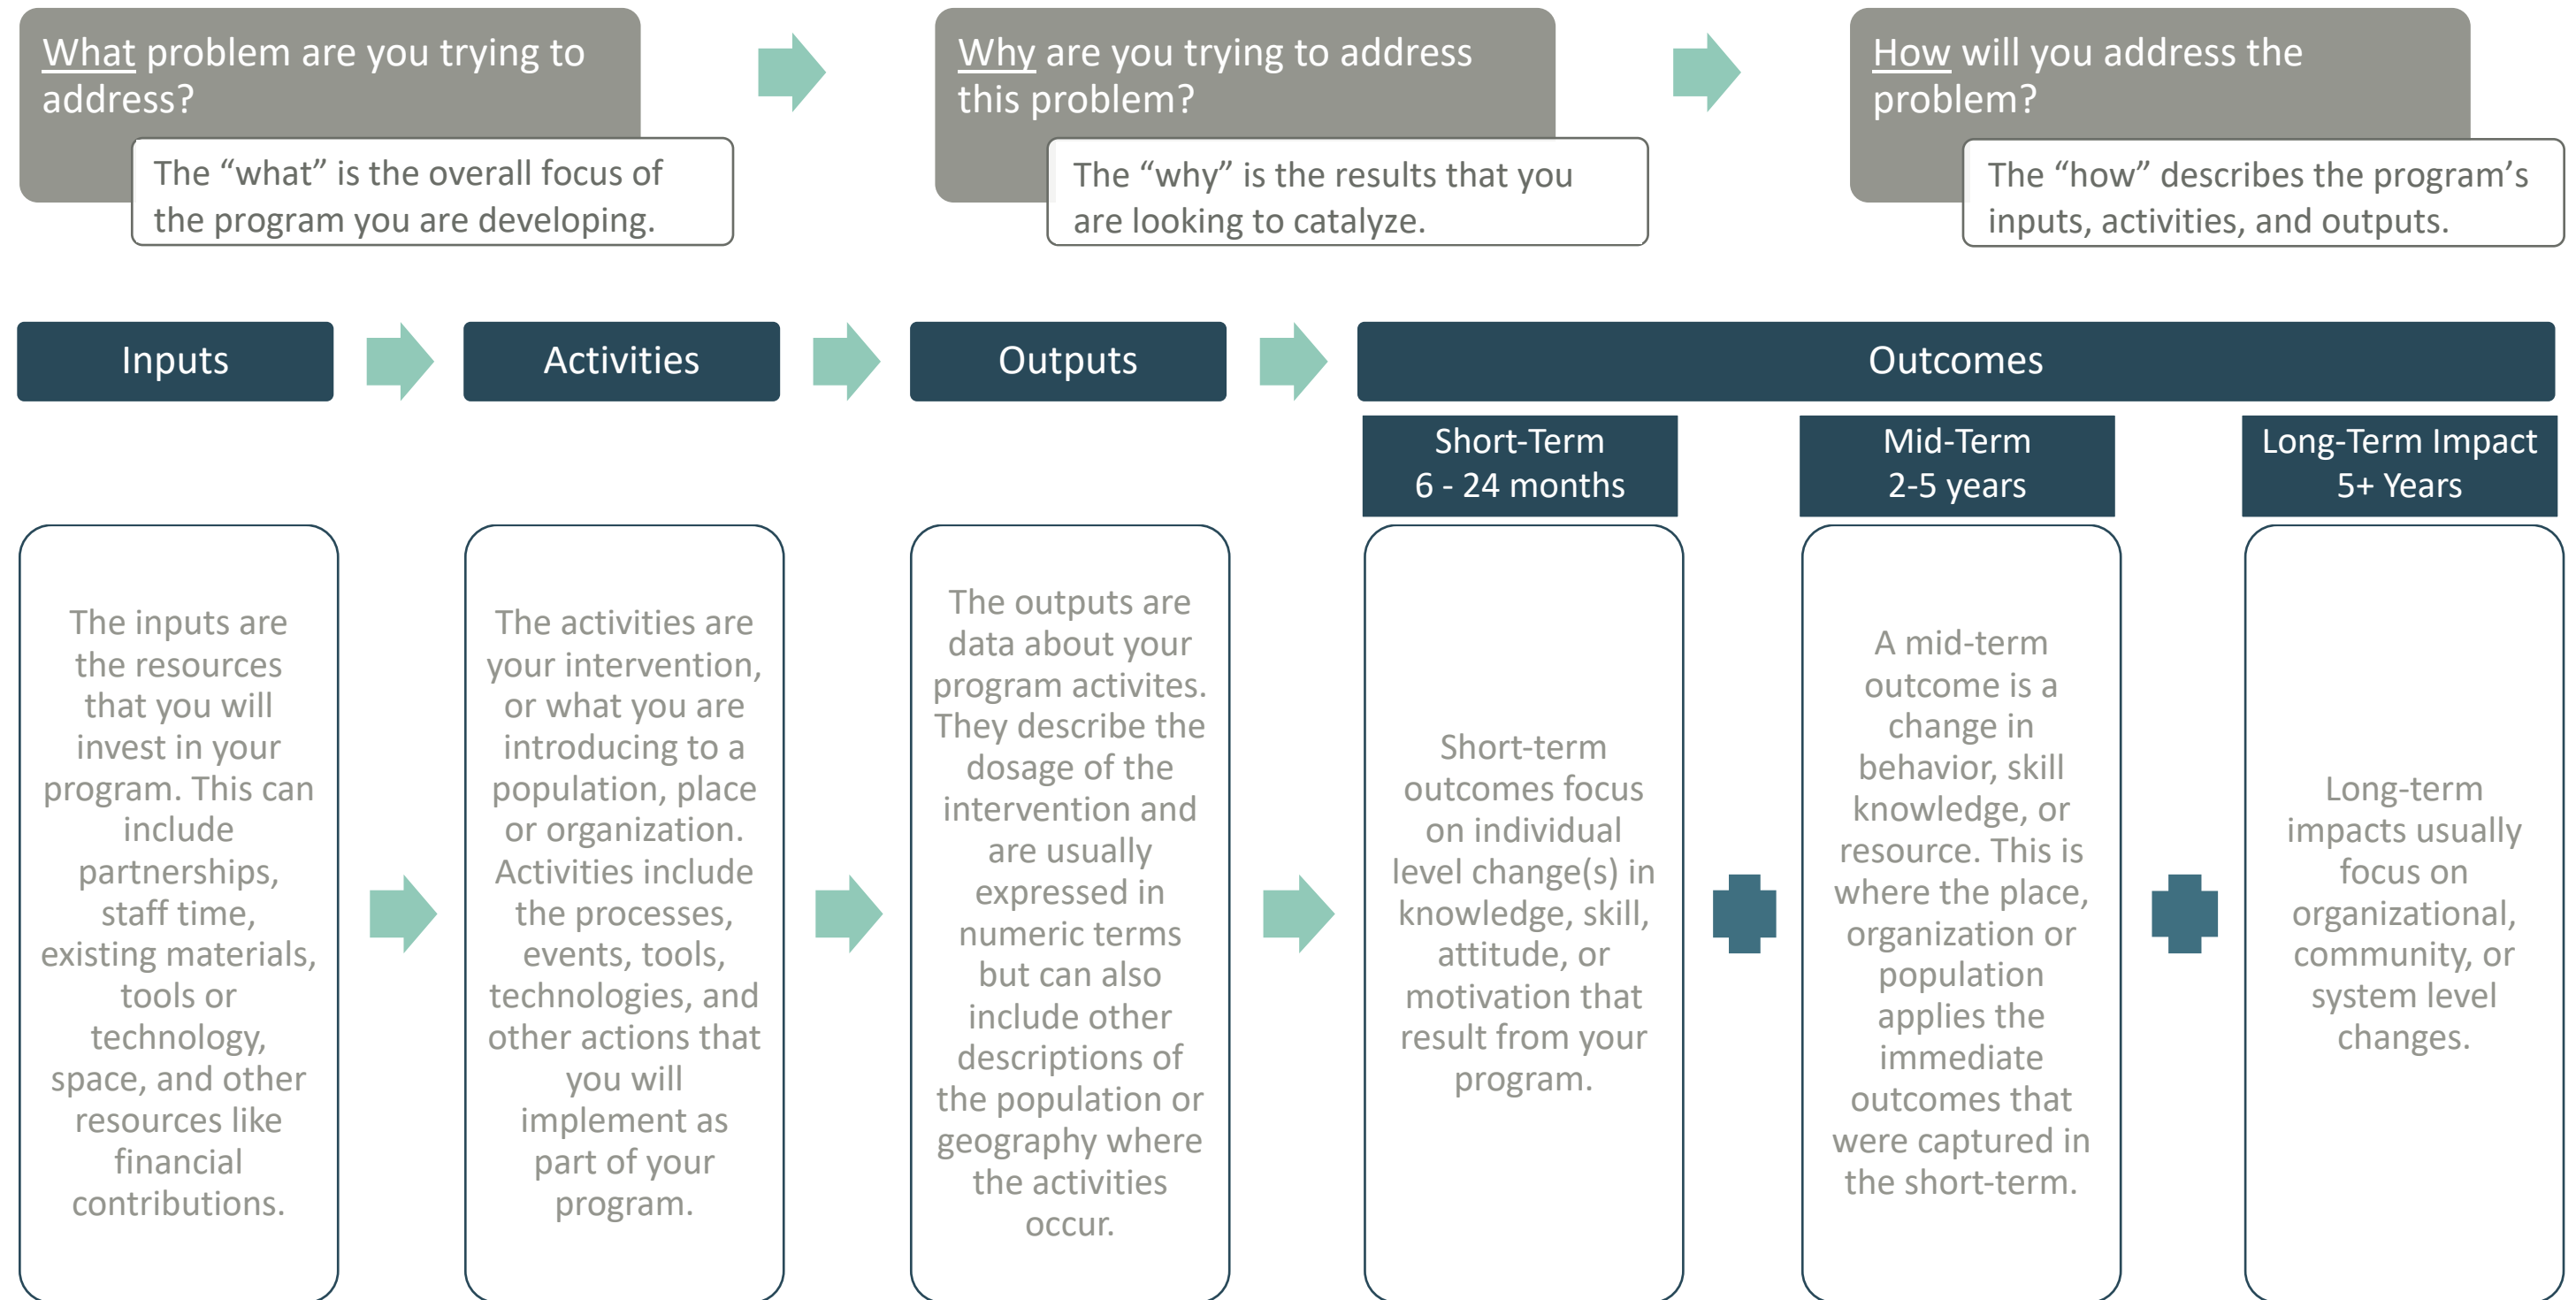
What problem are you trying to address?

The “what” is the overall focus of the program you are developing.

Why are you trying to address this problem?

The “why” is the results that you are looking to catalyze.

How will you address the problem?

The “how” describes the program’s inputs, activities, and outputs.

Inputs

Activities

Outputs

Outcomes

Short-Term
6 - 24 months

Mid-Term
2-5 years

Long-Term Impact
5+ Years

The inputs are the resources that you will invest in your program. This can include partnerships, staff time, existing materials, tools or technology, space, and other resources like financial contributions.

The activities are your intervention, or what you are introducing to a population, place or organization. Activities include the processes, events, tools, technologies, and other actions that you will implement as part of your program.

The outputs are data about your program activites. They describe the dosage of the intervention and are usually expressed in numeric terms but can also include other descriptions of the population or geography where the activities occur.

Short-term outcomes focus on individual level change(s) in knowledge, skill, attitude, or motivation that result from your program.

A mid-term outcome is a change in behavior, skill knowledge, or resource. This is where the place, organization or population applies the immediate outcomes that were captured in the short-term.

Long-term impacts usually focus on organizational, community, or system level changes.